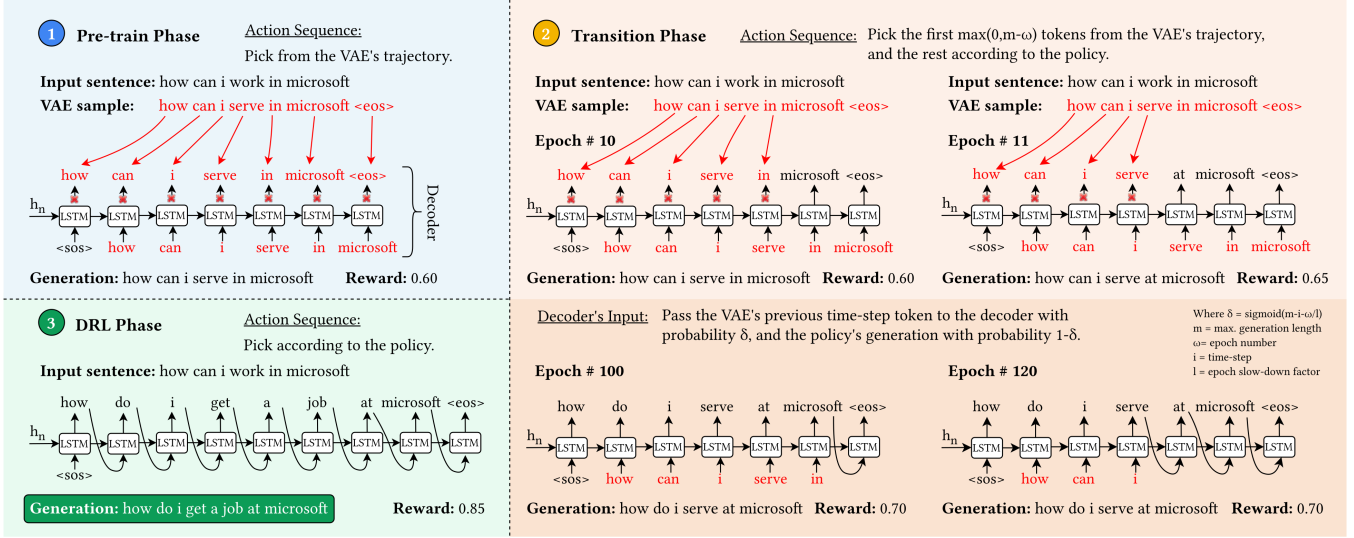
1 Pre-train Phase

Action Sequence:
Pick from the VAE's trajectory.

Input sentence: how can i work in microsoft
VAE sample: how can i serve in microsoft <eos>

how can i serve in microsoft <eos>
$h_n$ LSTM LSTM LSTM LSTM LSTM LSTM LSTM
<sos> how can i serve in microsoft

Decoder

Generation: how can i serve in microsoft Reward: 0.60

2 Transition Phase

Action Sequence: Pick the first max(0,m-ω) tokens from the VAE's trajectory, and the rest according to the policy.

Input sentence: how can i work in microsoft
VAE sample: how can i serve in microsoft <eos>

Epoch # 10

how can i serve in microsoft <eos>
$h_n$ LSTM LSTM LSTM LSTM LSTM LSTM LSTM
<sos> how can i serve in microsoft

Generation: how can i serve in microsoft Reward: 0.60

Input sentence: how can i work in microsoft
VAE sample: how can i serve in microsoft <eos>

Epoch # 11

how can i serve at microsoft <eos>
$h_n$ LSTM LSTM LSTM LSTM LSTM LSTM LSTM
<sos> how can i serve in microsoft

Generation: how can i serve at microsoft Reward: 0.65

3 DRL Phase

Action Sequence:
Pick according to the policy.

Input sentence: how can i work in microsoft

how do i get a job at microsoft <eos>
$h_n$ LSTM LSTM LSTM LSTM LSTM LSTM LSTM LSTM LSTM
<sos>

Generation: how do i get a job at microsoft

Reward: 0.85

Decoder's Input: Pass the VAE's previous time-step token to the decoder with probability δ, and the policy's generation with probability 1-δ.

Where δ = sigmoid(m-i-ω/l)
m = max. generation length
ω= epoch number
i = time-step
l = epoch slow-down factor

Epoch # 100

how do i serve at microsoft <eos>
$h_n$ LSTM LSTM LSTM LSTM LSTM LSTM LSTM
<sos> how can i serve in

Generation: how do i serve at microsoft Reward: 0.70

Epoch # 120

how do i serve at microsoft <eos>
$h_n$ LSTM LSTM LSTM LSTM LSTM LSTM LSTM
<sos> how can i

Generation: how do i serve at microsoft Reward: 0.70